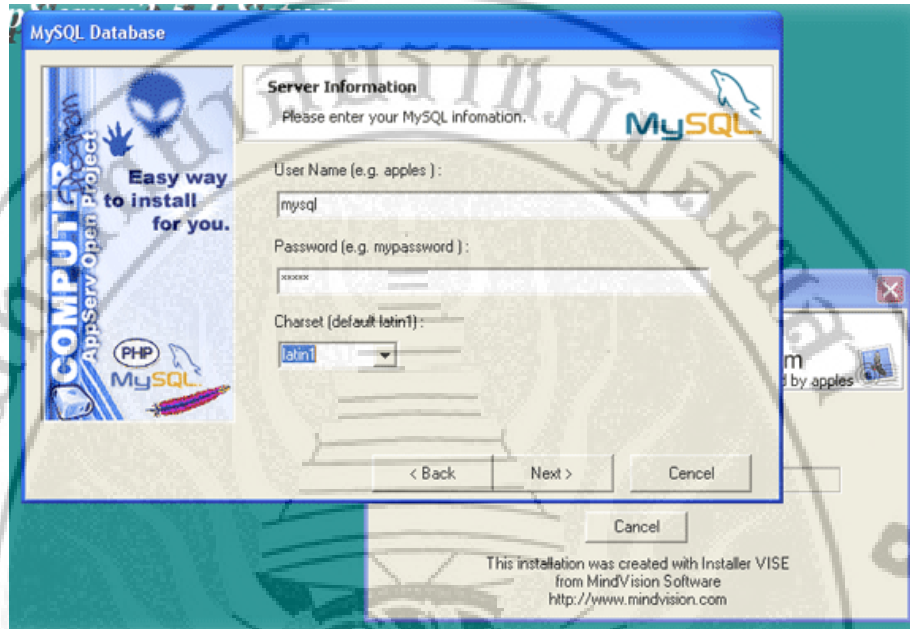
MySQL Database

Server Information
Please enter your MySQL infomation.

MySQL

Easy way to install for you.

COMPUTER AppServ Open Project

PHP
MySQL

User Name (e.g. apples ) :
mysql

Password (e.g. mypassword ) :
*****

Charset (default latin1) :
latin1

< Back
Next >
Cencel

m
d by apples

Cancel

This installation was created with Installer VISE from MindVision Software http://www.mindvision.com